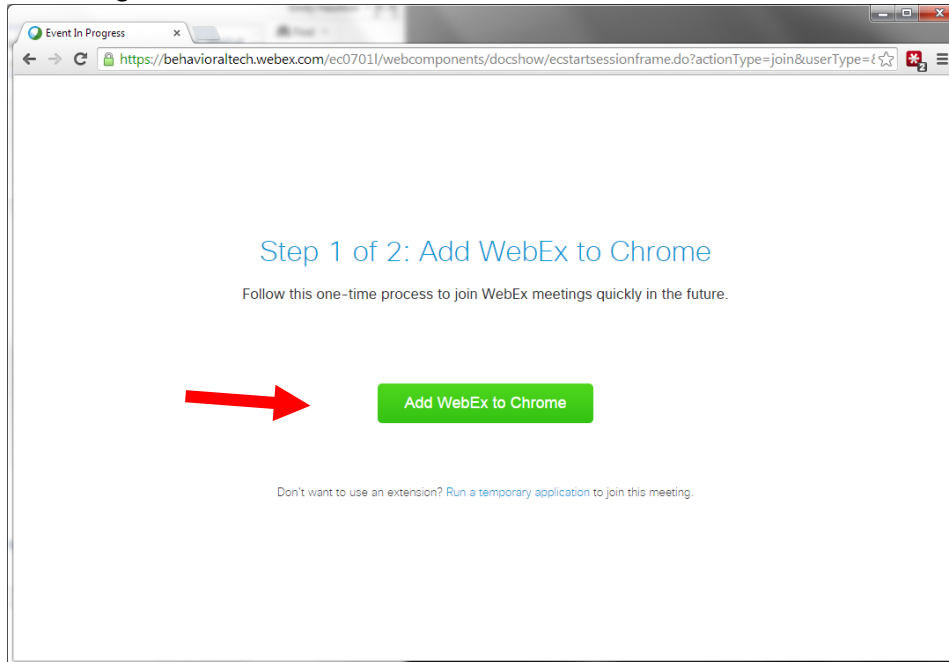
Event In Progress ×

https://behavioraltech.webex.com/ec0701l/webcomponents/docshow/ecstartsessionframe.do?actionType=join&userType=

Step 1 of 2: Add WebEx to Chrome

Follow this one-time process to join WebEx meetings quickly in the future.

Add WebEx to Chrome

Don't want to use an extension? Run a temporary application to join this meeting.